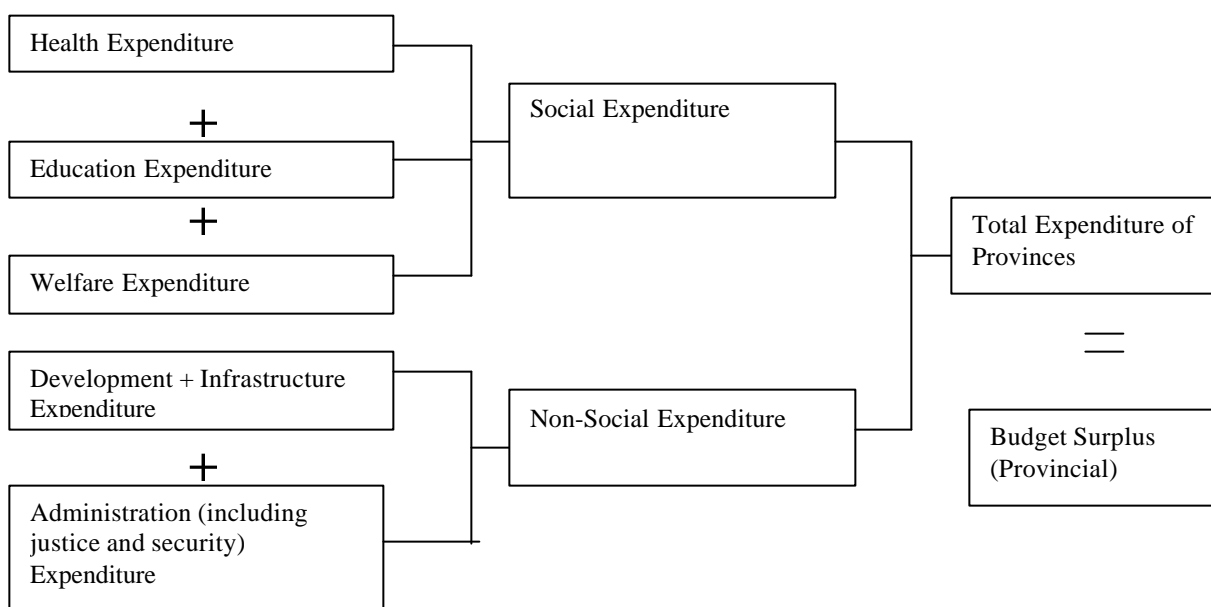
Health Expenditure

+

Education Expenditure

+

Welfare Expenditure

Social Expenditure

Development + Infrastructure Expenditure

+

Administration (including justice and security) Expenditure

Non-Social Expenditure

Total Expenditure of Provinces

=

Budget Surplus (Provincial)